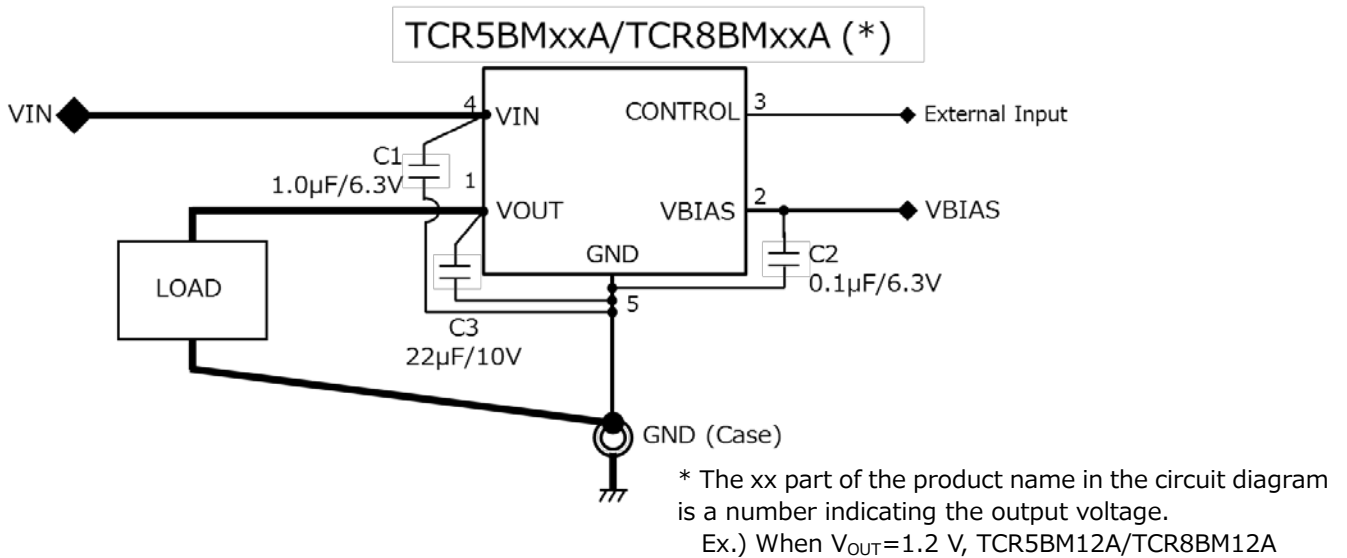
TCR5BMxxA/TCR8BMxxA (*)

VIN

4 VIN

CONTROL 3

External Input

C1
1.0μF/6.3V

1

VOUT

VBIAS 2

VBIAS

GND

C2
0.1μF/6.3V

LOAD

5

C3
22μF/10V

GND (Case)

* The xx part of the product name in the circuit diagram is a number indicating the output voltage.
Ex.) When $V_{OUT}$=1.2 V, TCR5BM12A/TCR8BM12A